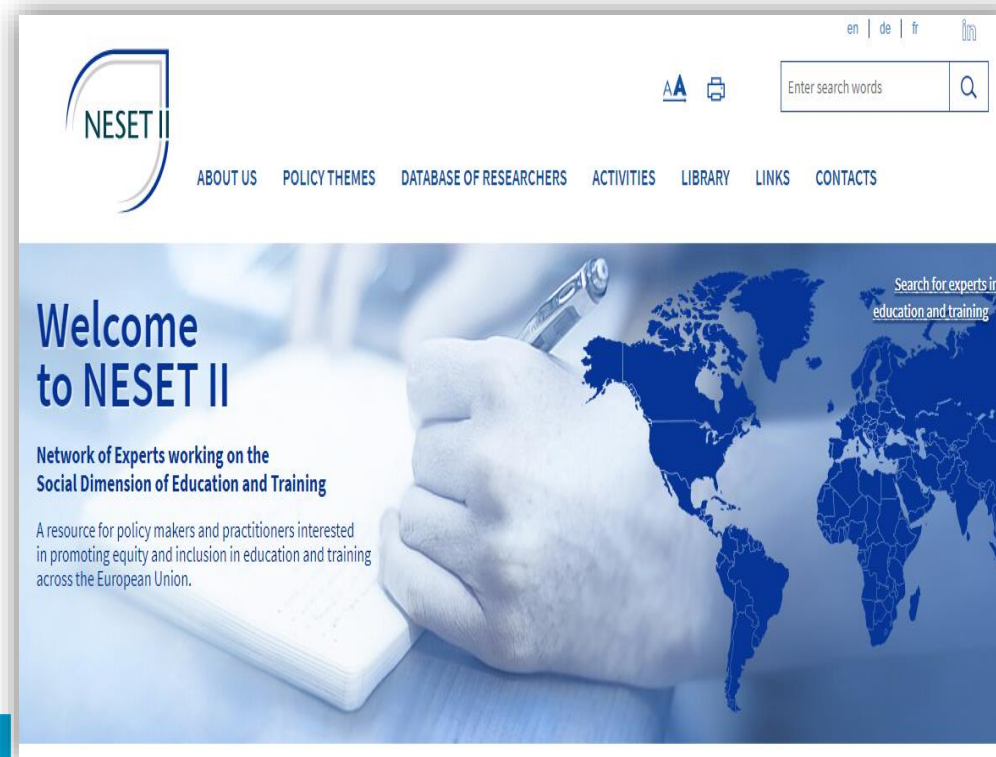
en | de | fr in

NESET II

AA

Enter search words

ABOUT US POLICY THEMES DATABASE OF RESEARCHERS ACTIVITIES LIBRARY LINKS CONTACTS

Welcome to NESET II

Network of Experts working on the Social Dimension of Education and Training

A resource for policy makers and practitioners interested in promoting equity and inclusion in education and training across the European Union.

Search for experts in education and training